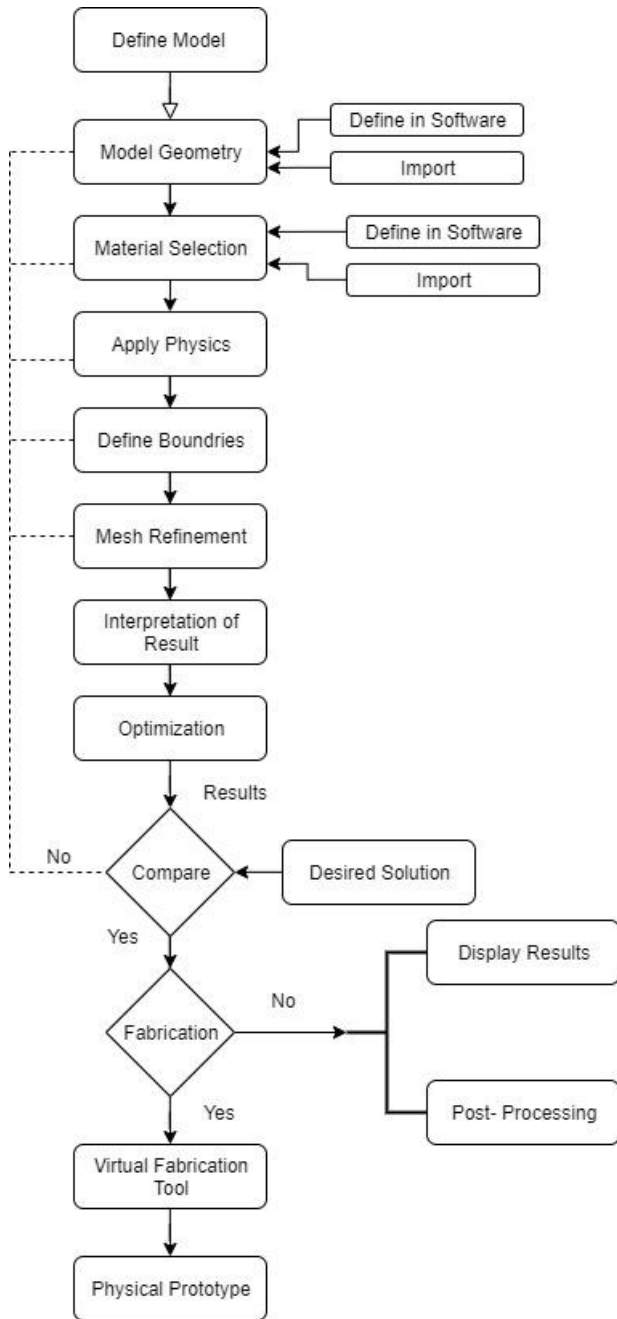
Define Model

Model Geometry

Define in Software

Import

Material Selection

Define in Software

Import

Apply Physics

Define Boundries

Mesh Refinement

Interpretation of Result

Optimization

Results

No

Compare

Desired Solution

Yes

Fabrication

No

Display Results

Post- Processing

Yes

Virtual Fabrication Tool

Physical Prototype